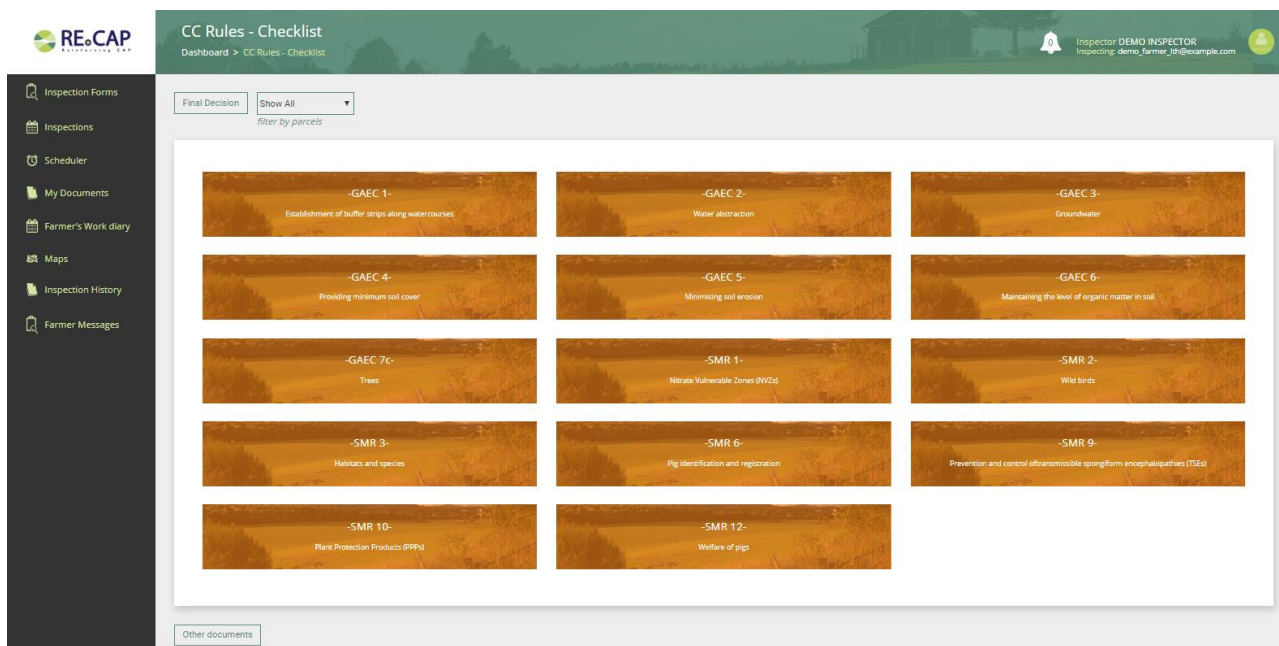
RE.CAP
Reinforcing CAP

CC Rules - Checklist
Dashboard > CC Rules - Checklist

0
Inspector DEMO INSPECTOR
Inspecting: demo_farmer_lth@example.com

Inspection Forms
Inspections
Scheduler
My Documents
Farmer's Work diary
Maps
Inspection History
Farmer Messages

Final Decision
Show All
filter by parcels

-GAEC 1-
Establishment of buffer strips along watercourses

-GAEC 2-
Water abstraction

-GAEC 3-
Groundwater

-GAEC 4-
Providing minimum soil cover

-GAEC 5-
Minimising soil erosion

-GAEC 6-
Maintaining the level of organic matter in soil

-GAEC 7c-
Trees

-SMR 1-
Nitrate Vulnerable Zones (NVZs)

-SMR 2-
Wild birds

-SMR 3-
Habitats and species

-SMR 6-
Pig identification and registration

-SMR 9-
Prevention and control oftransmissible spongiform encephalopathies (TSEs)

-SMR 10-
Plant Protection Products (PPPs)

-SMR 12-
Welfare of pigs

Other documents